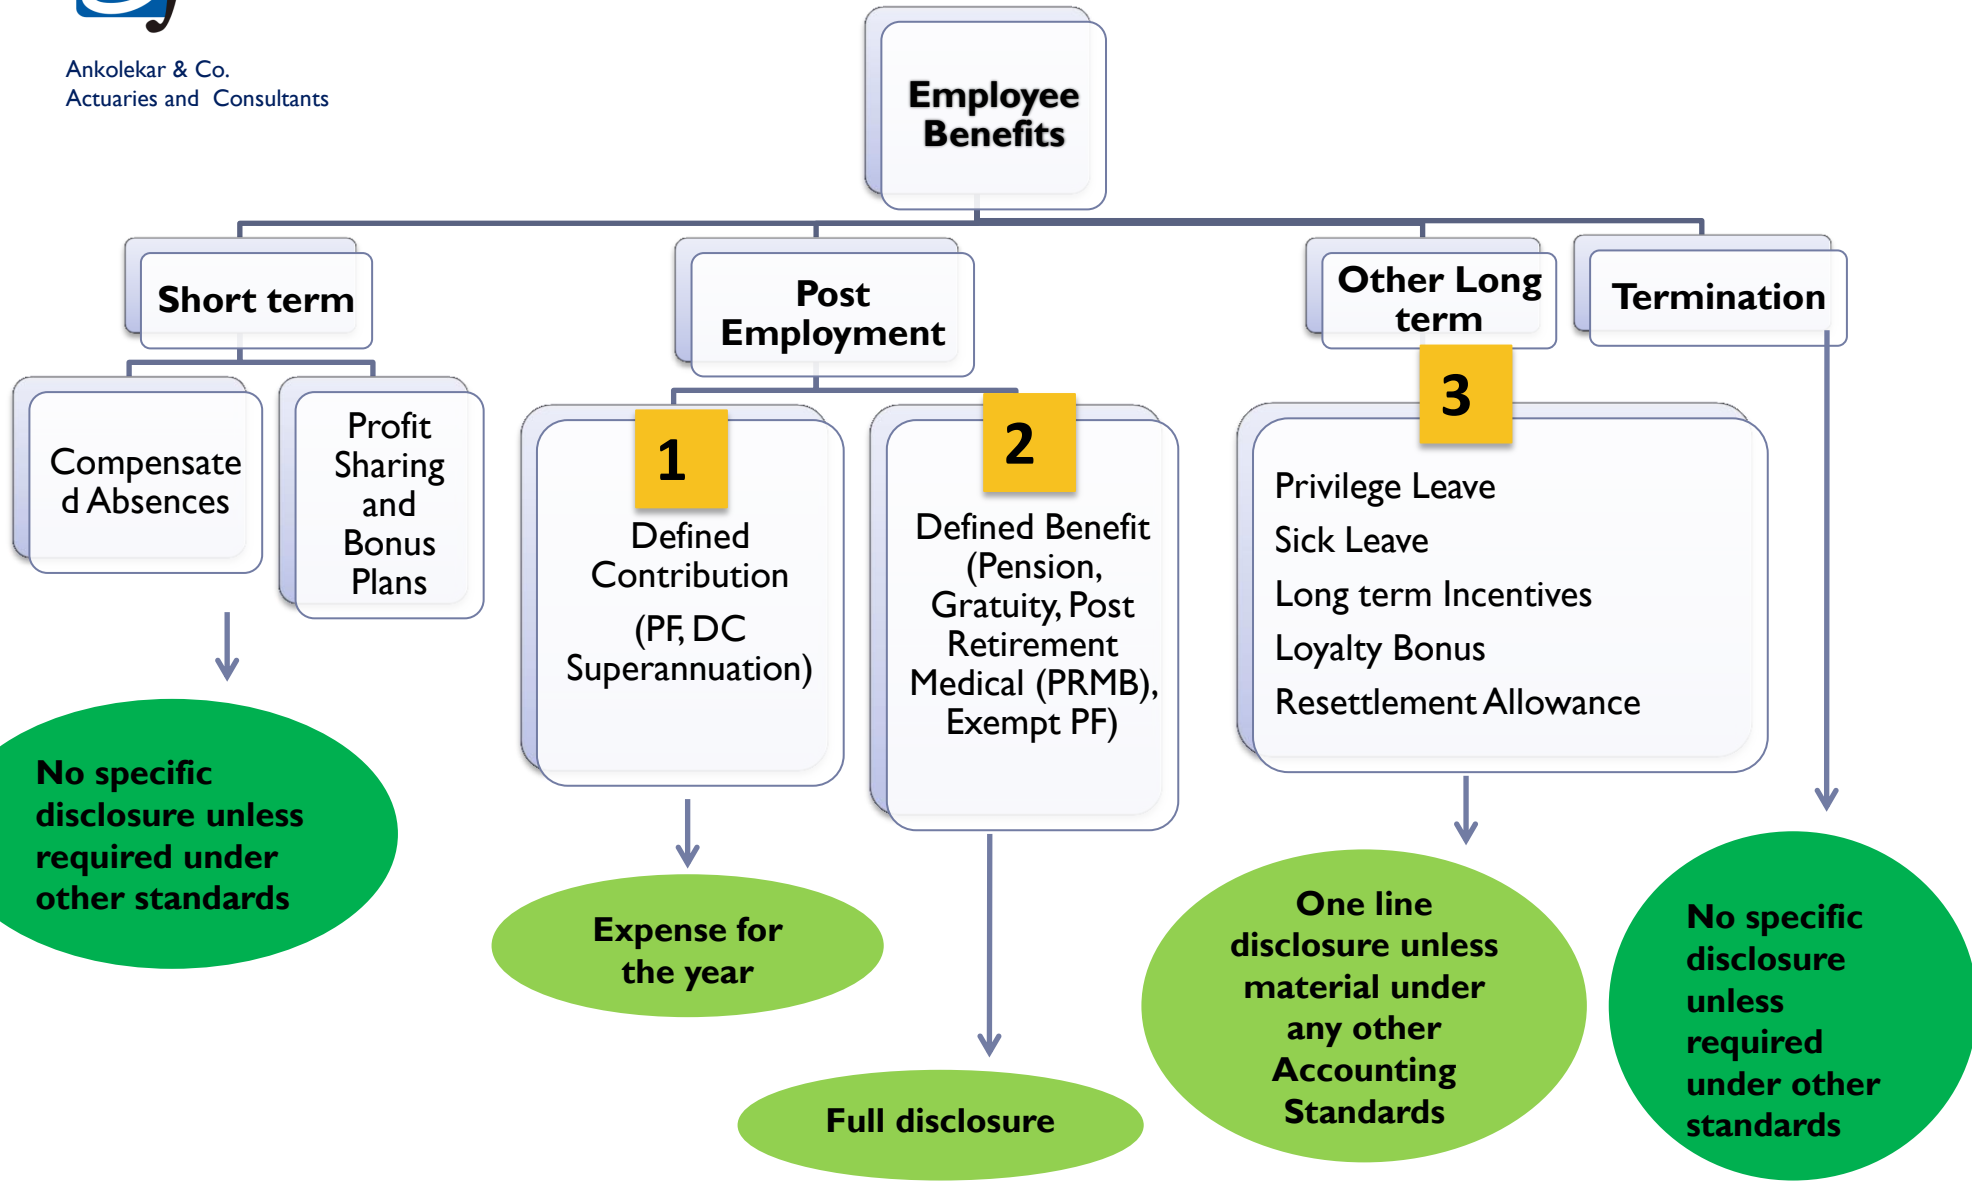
Ankolekar & Co.
Actuaries and Consultants

Employee Benefits

Short term

Post Employment

Other Long term

Termination

Compensated Absences

Profit Sharing and Bonus Plans

1

Defined Contribution

(PF, DC Superannuation)

2

Defined Benefit (Pension, Gratuity, Post Retirement Medical (PRMB), Exempt PF)

3

Privilege Leave

Sick Leave

Long term Incentives

Loyalty Bonus

Resettlement Allowance

No specific disclosure unless required under other standards

Expense for the year

Full disclosure

One line disclosure unless material under any other Accounting Standards

No specific disclosure unless required under other standards